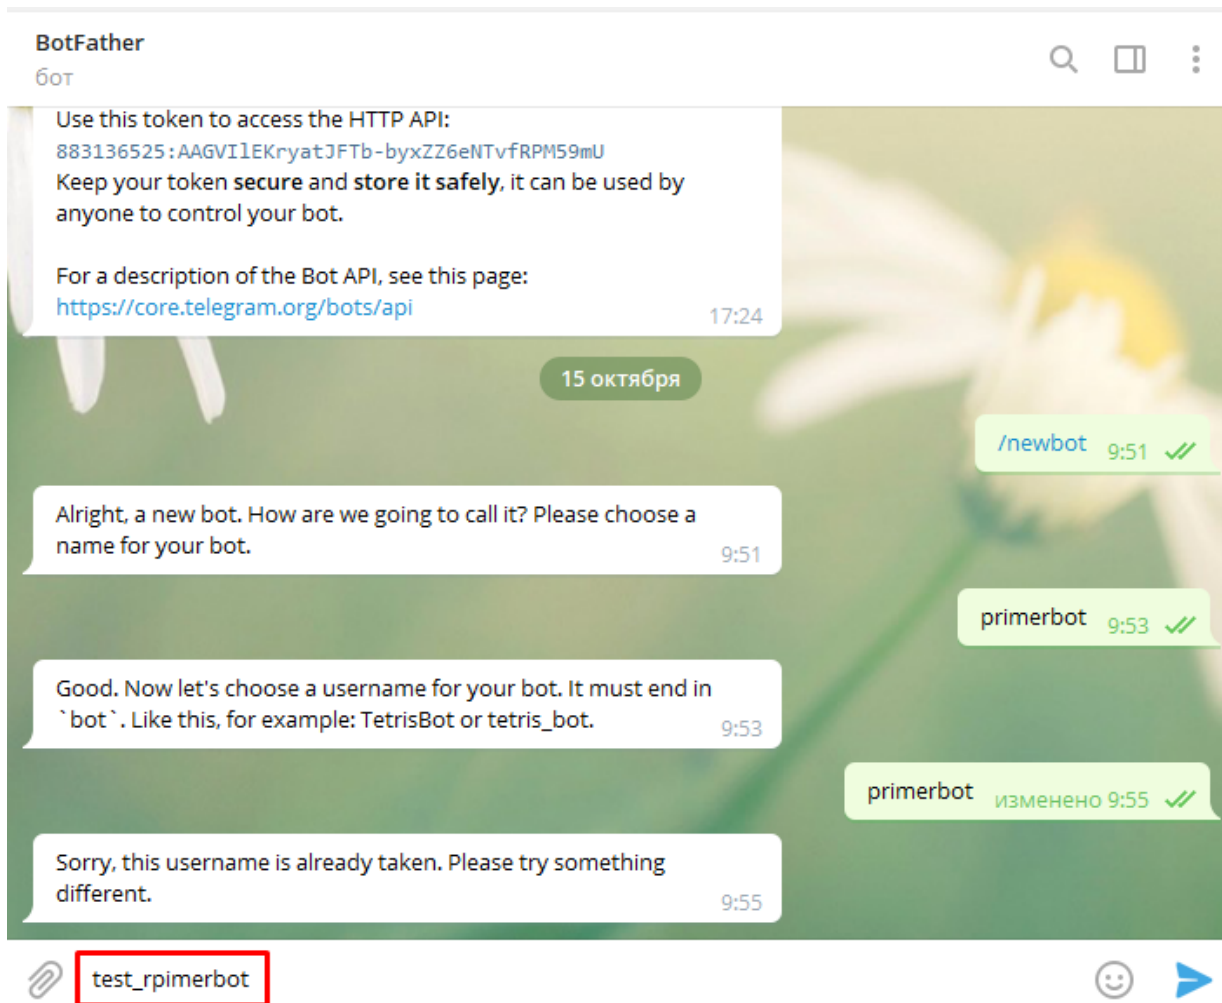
BotFather
бот

Use this token to access the HTTP API:
883136525:AAGVIlEKryatJFTb-byxZZ6eNTvfRPM59mU
Keep your token **secure** and **store it safely**, it can be used by anyone to control your bot.

For a description of the Bot API, see this page:
https://core.telegram.org/bots/api 17:24

15 октября

/newbot 9:51

Alright, a new bot. How are we going to call it? Please choose a name for your bot. 9:51

primerbot 9:53

Good. Now let's choose a username for your bot. It must end in `bot`. Like this, for example: TetrisBot or tetris_bot. 9:53

primerbot изменено 9:55

Sorry, this username is already taken. Please try something different. 9:55

test_rpimerbot